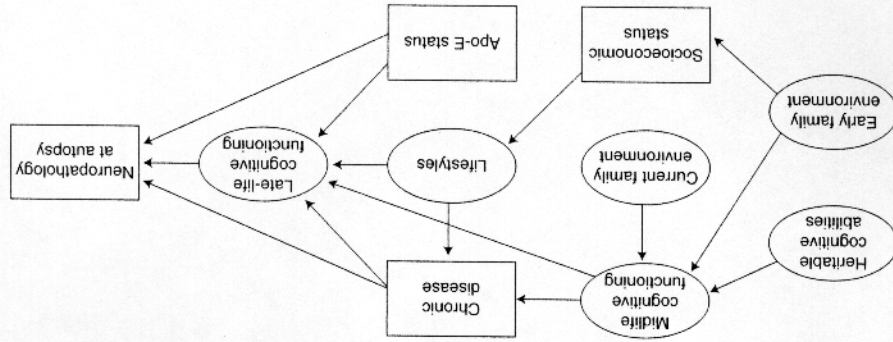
Early family environment

Socioeconomic status

Apo-E status

Heritable cognitive abilities

Current family environment

Lifestyles

Late-life cognitive functioning

Neuropathology at autopsy

Midlife cognitive functioning

Chronic disease